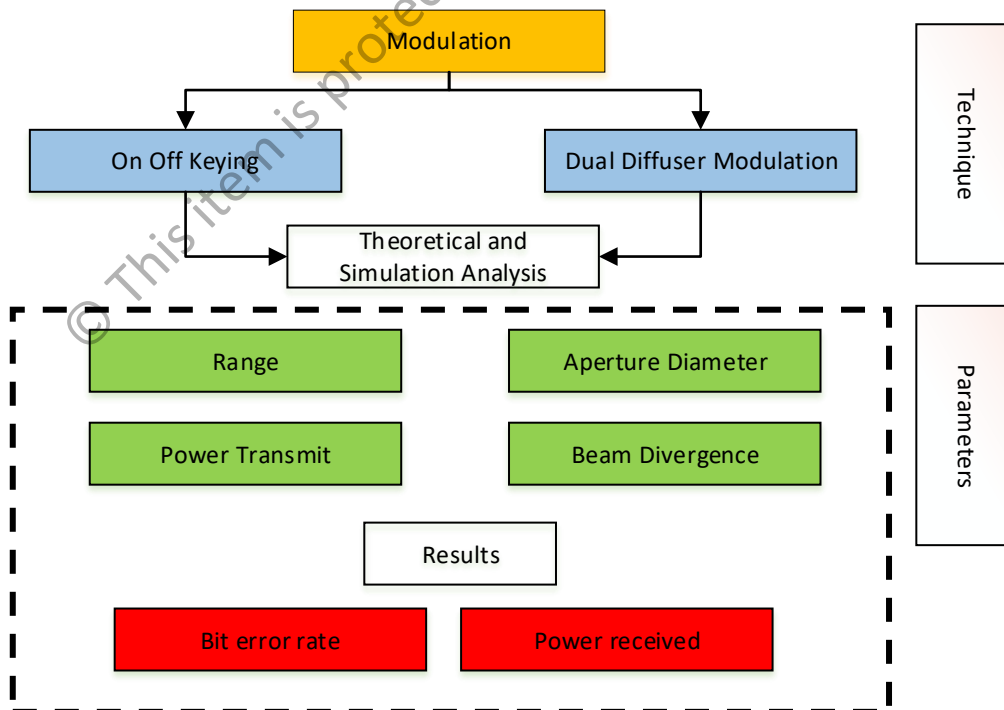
Modulation

On Off Keying

Dual Diffuser Modulation

Theoretical and Simulation Analysis

Technique

Range

Aperture Diameter

Power Transmit

Beam Divergence

Results

Bit error rate

Power received

Parameters

© This item is prote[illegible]